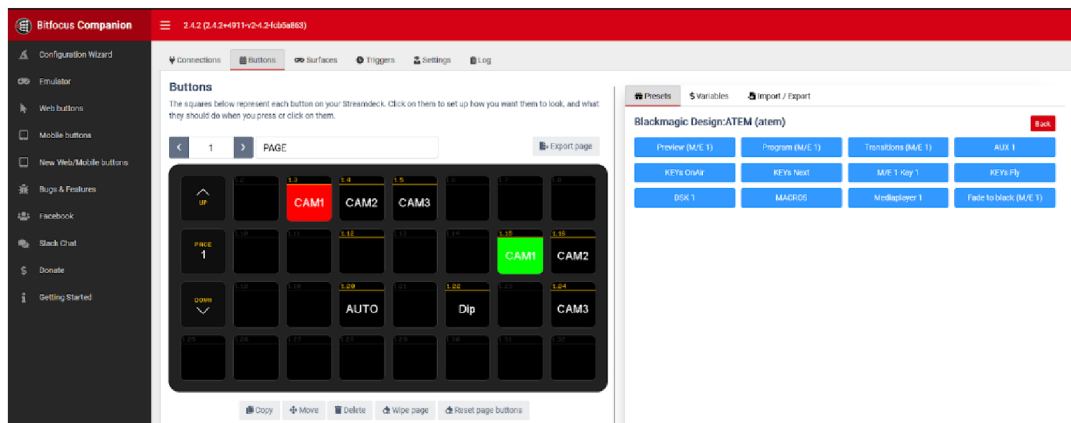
Bitfocus Companion

2.4.2 (2.4.2+4911-v2.4.2-fcb5a863)

Configuration Wizard
Emulator
Web buttons
Mobile buttons
New Web/Mobile buttons
Bugs & Features
Facebook
Slack Chat
Donate
Getting Started

Connections | Buttons | Surfaces | Triggers | Settings | Log

Buttons

The squares below represent each button on your Streamdeck. Click on them to set up how you want them to look, and what they should do when you press or click on them.

1 PAGE

Export page

| UP | 1.2 | 1.3 CAM1 | 1.4 CAM2 | 1.5 CAM3 | 1.6 | 1.7 | 1.8 |
|---|---|---|---|---|---|---|---|
| PAGE 1 | 1.10 | 1.11 | 1.12 | 1.13 | 1.14 | 1.15 CAM1 | 1.16 CAM2 |
| DOWN | 1.18 | 1.19 | 1.20 AUTO | 1.21 | 1.22 Dip | 1.23 | 1.24 CAM3 |
| 1.25 | 1.26 | 1.27 | 1.28 | 1.29 | 1.30 | 1.31 | 1.32 |

Copy | Move | Delete | Wipe page | Reset page buttons

Presets | Variables | Import / Export

Blackmagic Design:ATEM (atem)

Back

Preview (M/E 1) | Program (M/E 1) | Transitions (M/E 1) | AUX 1
KEYs OnAir | KEYs Next | M/E 1 Key 1 | KEYs Fly
DSK 1 | MACROS | Mediaplayer 1 | Fade to black (M/E 1)